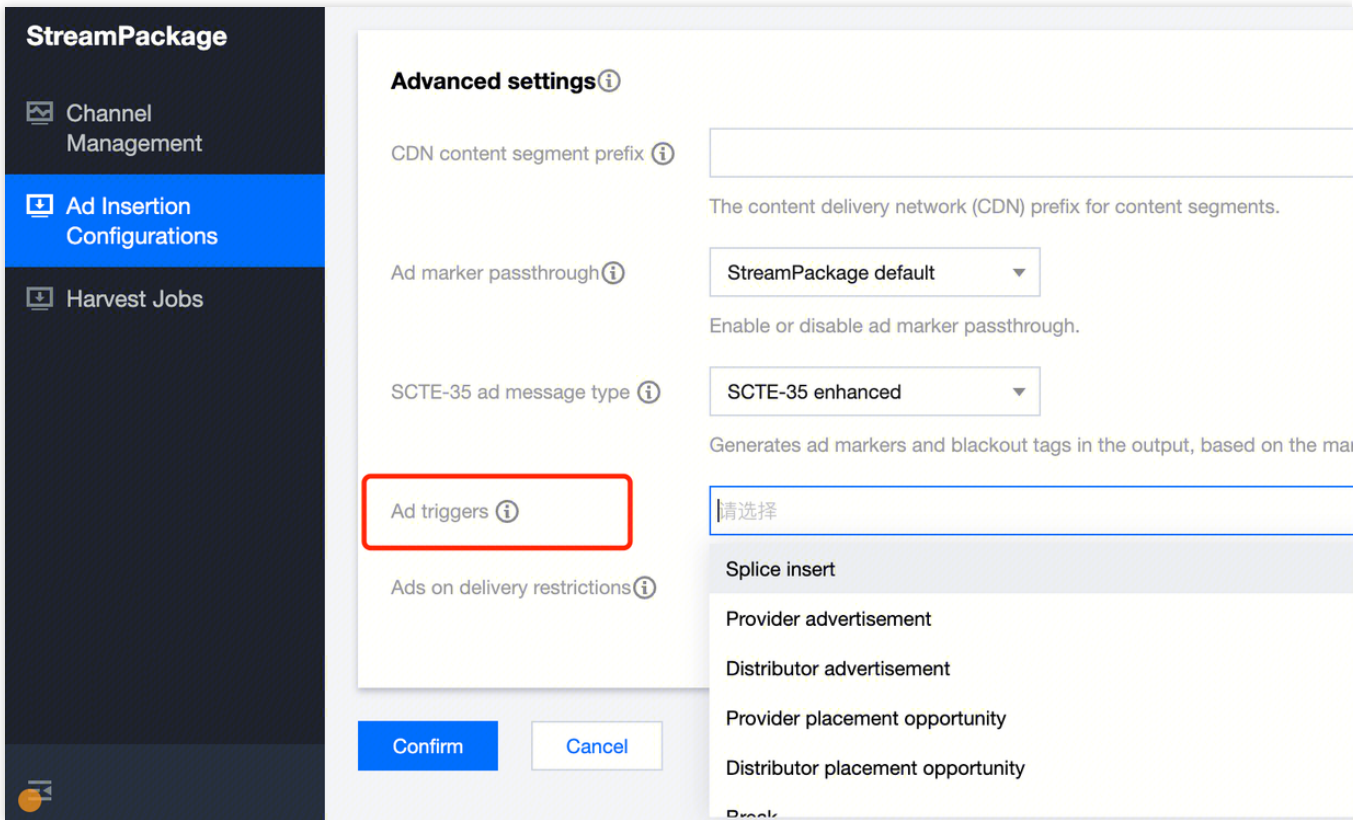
StreamPackage

Channel Management

Ad Insertion Configurations

Harvest Jobs

Advanced settings

CDN content segment prefix

The content delivery network (CDN) prefix for content segments.

Ad marker passthrough

StreamPackage default

Enable or disable ad marker passthrough.

SCTE-35 ad message type

SCTE-35 enhanced

Generates ad markers and blackout tags in the output, based on the mar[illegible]

Ad triggers

请选择

Ads on delivery restrictions

Splice insert

Provider advertisement

Distributor advertisement

Provider placement opportunity

Distributor placement opportunity

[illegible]

Confirm

Cancel